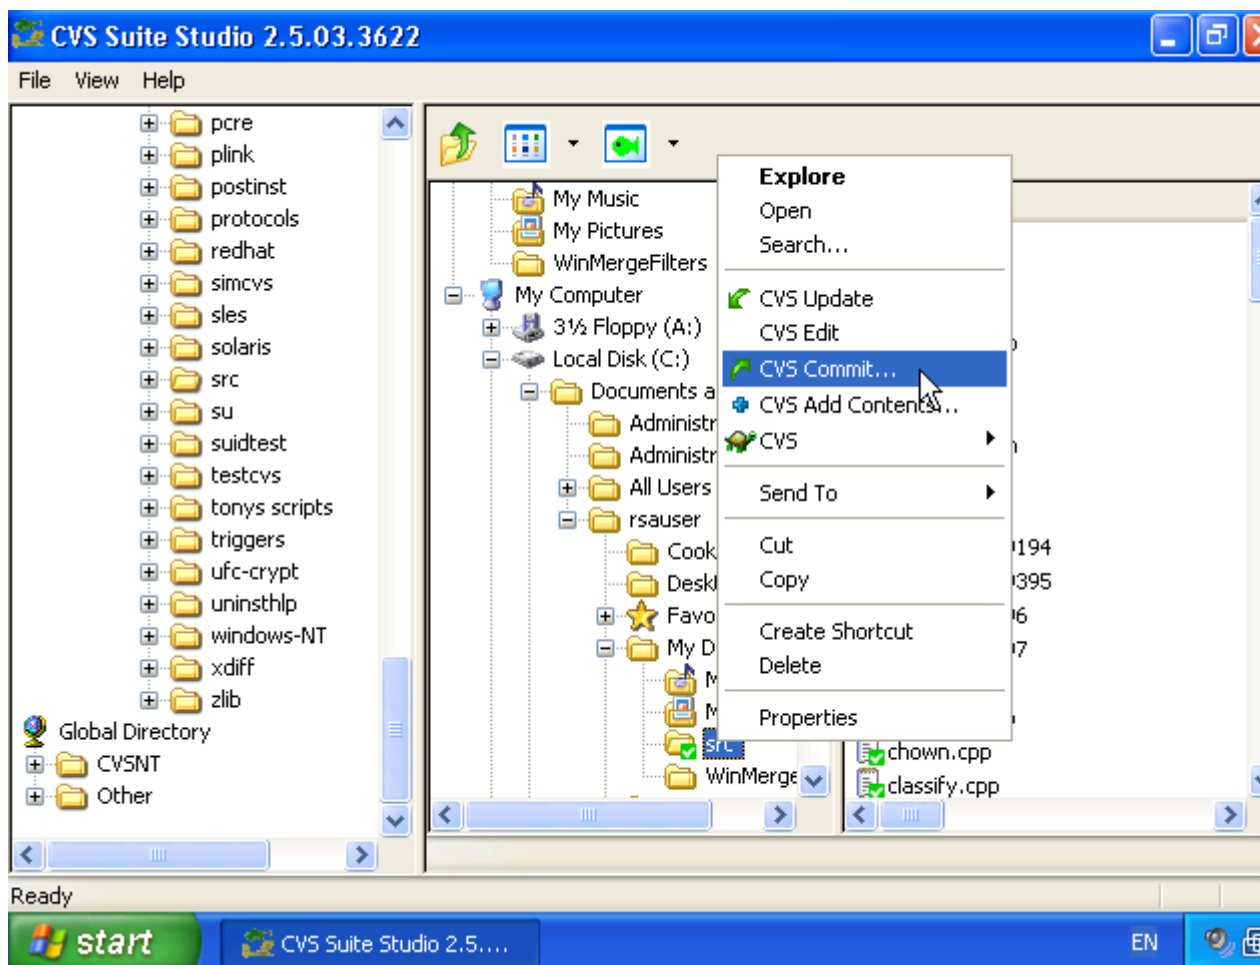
CVS Suite Studio 2.5.03.3622

File View Help

pcre
plink
postinst
protocols
redhat
simcvs
sles
solaris
src
su
suidtest
testcvs
tonys scripts
triggers
ufc-crypt
uninsthlp
windows-NT
xdiff
zlib
Global Directory
CVSNT
Other

My Music
My Pictures
WinMergeFilters
My Computer
3½ Floppy (A:)
Local Disk (C:)
Documents a
Administr
Administr
All Users
rsauser
Cook
Deskt
Favo
My D
M
M
src
WinMerge

Explore
Open
Search...
CVS Update
CVS Edit
CVS Commit...
CVS Add Contents...
CVS
Send To
Cut
Copy
Create Shortcut
Delete
Properties

194
395
6
7
chown.cpp
classify.cpp

Ready

start
CVS Suite Studio 2.5....
EN